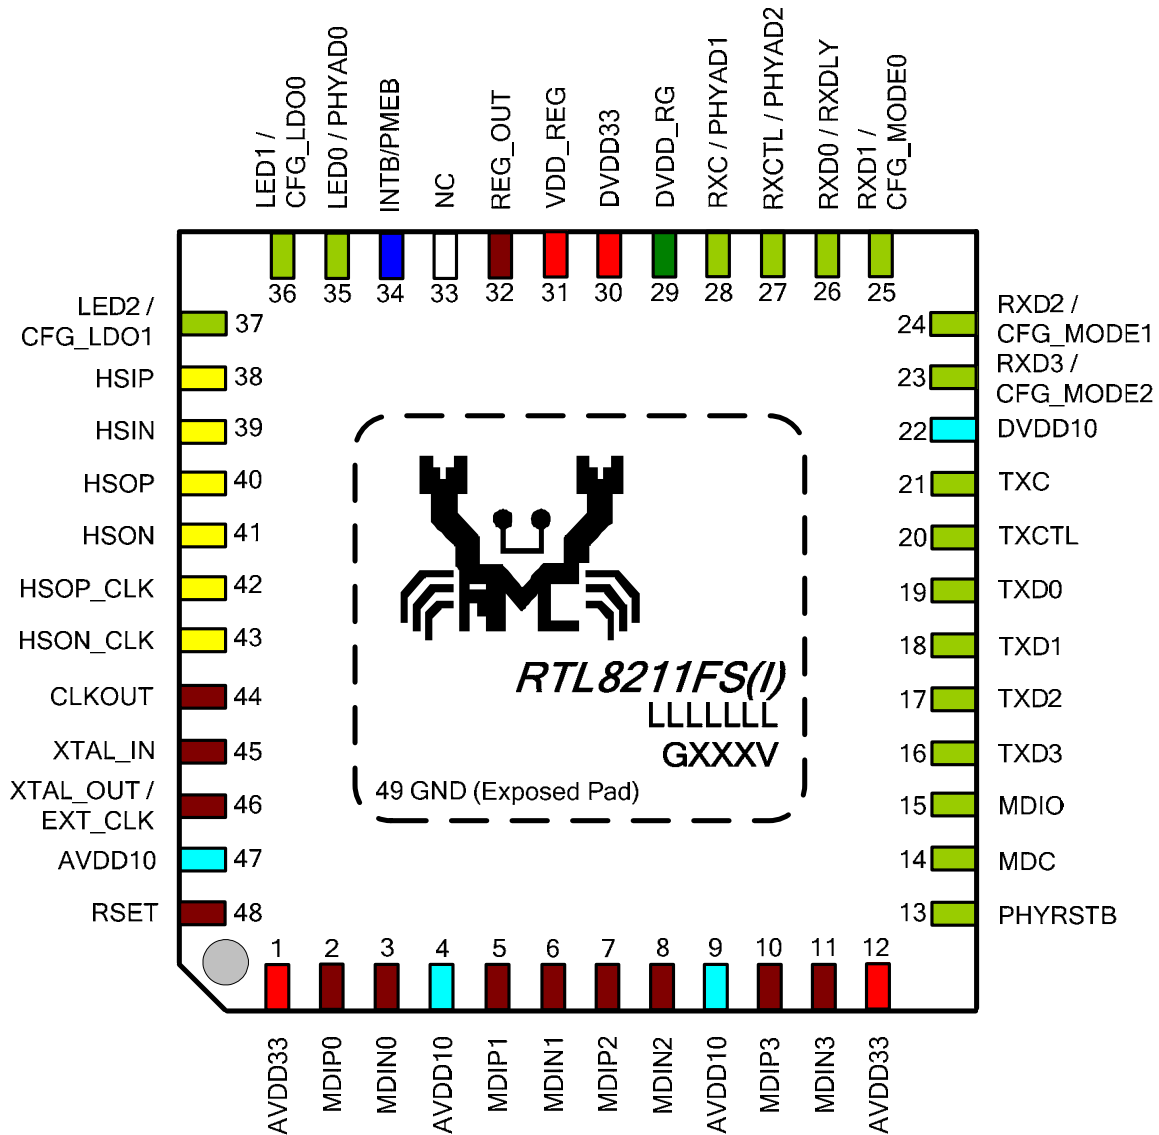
LED1 / CFG_LDO0
LED0 / PHYAD0
INTB/PMEB
NC
REG_OUT
VDD_REG
DVDD33
DVDD_RG
RXC / PHYAD1
RXCTL / PHYAD2
RXD0 / RXDLY
RXD1 / CFG_MODE0

36 35 34 33 32 31 30 29 28 27 26 25

LED2 / CFG_LDO1 37
HSIP 38
HSIN 39
HSOP 40
HSON 41
HSOP_CLK 42
HSON_CLK 43
CLKOUT 44
XTAL_IN 45
XTAL_OUT / EXT_CLK 46
AVDD10 47
RSET 48

24 RXD2 / CFG_MODE1
23 RXD3 / CFG_MODE2
22 DVDD10
21 TXC
20 TXCTL
19 TXD0
18 TXD1
17 TXD2
16 TXD3
15 MDIO
14 MDC
13 PHYRSTB

RTL8211FS(I)
LLLLLLL
GXXXV
49 GND (Exposed Pad)

1 2 3 4 5 6 7 8 9 10 11 12

AVDD33
MDIP0
MDIN0
AVDD10
MDIP1
MDIN1
MDIP2
MDIN2
AVDD10
MDIP3
MDIN3
AVDD33